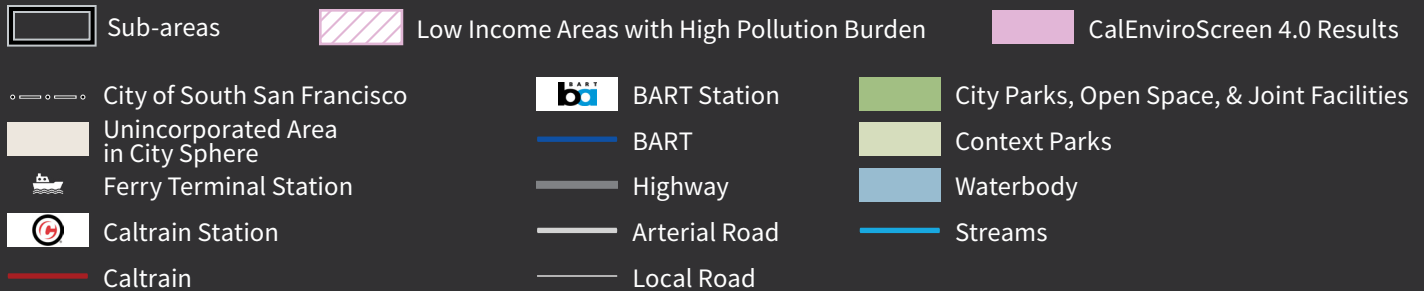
Sub-areas
Low Income Areas with High Pollution Burden
CalEnviroScreen 4.0 Results

City of South San Francisco
Unincorporated Area in City Sphere
Ferry Terminal Station
Caltrain Station
Caltrain

BART
ba
BART Station
BART
Highway
Arterial Road
Local Road

City Parks, Open Space, & Joint Facilities
Context Parks
Waterbody
Streams